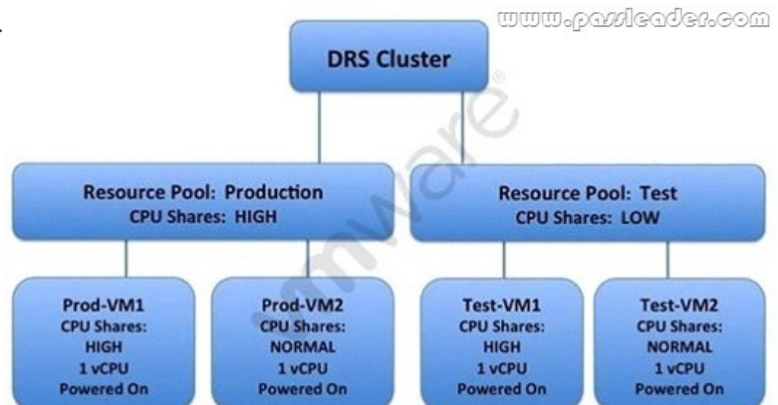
www.passleader.com

DRS Cluster

Resource Pool: Production
CPU Shares: HIGH

Resource Pool: Test
CPU Shares: LOW

Prod-VM1
CPU Shares:
HIGH
1 vCPU
Powered On

Prod-VM2
CPU Shares:
NORMAL
1 vCPU
Powered On

Test-VM1
CPU Shares:
HIGH
1 vCPU
Powered On

Test-VM2
CPU Shares:
NORMAL
1 vCPU
Powered On

vmware